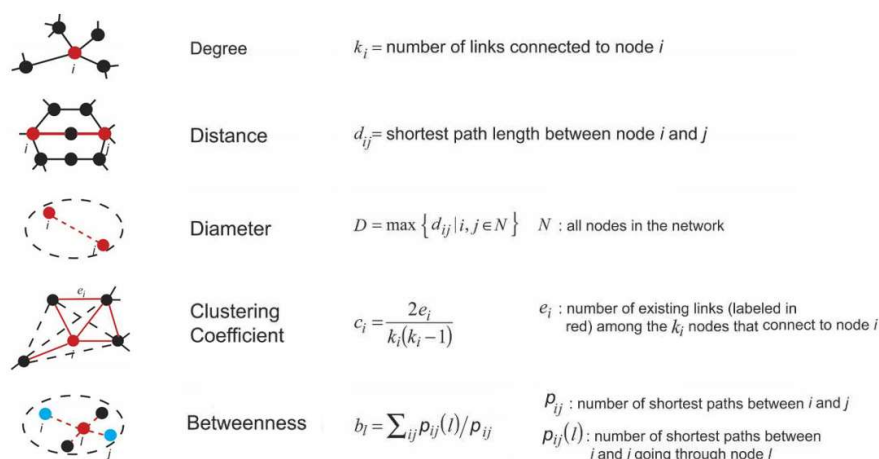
$i$

Degree

$k_i$ = number of links connected to node $i$

$i$ $j$

Distance

$d_{ij}$ = shortest path length between node $i$ and $j$

$i$ $j$

Diameter

$D = \max\left\{d_{ij} | i, j \in N\right\}$ $N$ : all nodes in the network

$e_i$ $i$

Clustering Coefficient

$c_i = \frac{2e_i}{k_i(k_i - 1)}$

$e_i$ : number of existing links (labeled in red) among the $k_i$ nodes that connect to node $i$

$i$ $l$ $j$

Betweenness

$b_l = \sum_{ij} p_{ij}(l) / p_{ij}$

$p_{ij}$ : number of shortest paths between $i$ and $j$

$p_{ij}(l)$ : number of shortest paths between $i$ and $j$ going through node $l$